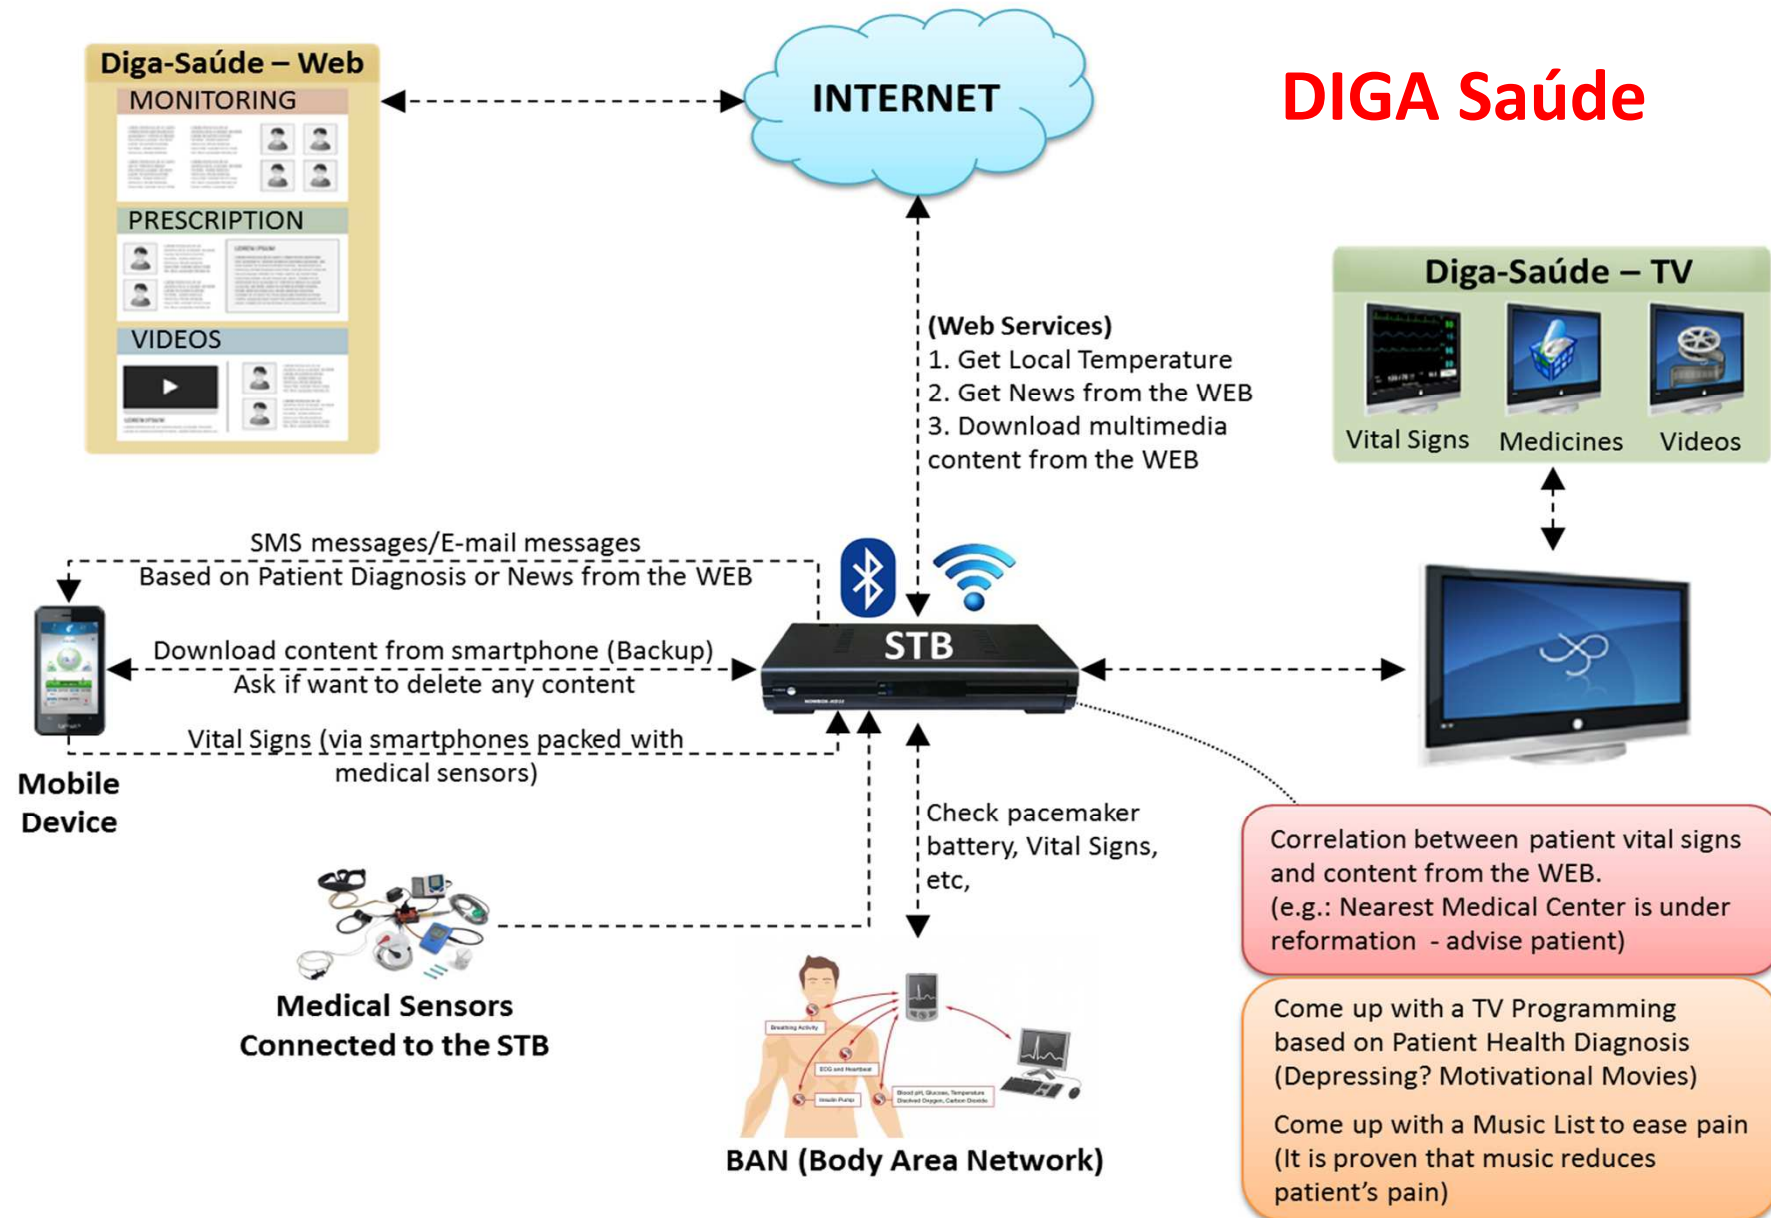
Diga-Saúde – Web
MONITORING
PRESCRIPTION
VIDEOS

INTERNET

DIGA Saúde

Diga-Saúde – TV
Vital Signs
Medicines
Videos

(Web Services)
1. Get Local Temperature
2. Get News from the WEB
3. Download multimedia content from the WEB

SMS messages/E-mail messages
Based on Patient Diagnosis or News from the WEB

STB

Download content from smartphone (Backup)
Ask if want to delete any content

Vital Signs (via smartphones packed with medical sensors)

Mobile Device

Check pacemaker battery, Vital Signs, etc,

Correlation between patient vital signs and content from the WEB.
(e.g.: Nearest Medical Center is under reformation - advise patient)

Medical Sensors Connected to the STB

Come up with a TV Programming based on Patient Health Diagnosis (Depressing? Motivational Movies)

Come up with a Music List to ease pain (It is proven that music reduces patient's pain)

BAN (Body Area Network)